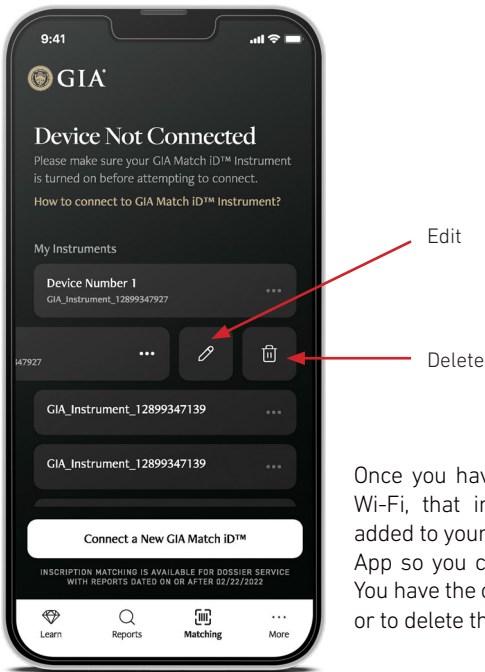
9:41

GIA

Device Not Connected

Please make sure your GIA Match iD™ Instrument is turned on before attempting to connect.

How to connect to GIA Match iD™ Instrument?

My Instruments

Device Number 1
GIA_Instrument_12899347927

347927

GIA_Instrument_12899347139

GIA_Instrument_12899347139

Connect a New GIA Match iD™

INSCRIPTION MATCHING IS AVAILABLE FOR DOSSIER SERVICE WITH REPORTS DATED ON OR AFTER 02/22/2022

Learn Reports Matching More

Edit

Delete

Once you hav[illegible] Wi-Fi, that i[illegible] added to your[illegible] App so you c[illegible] You have the c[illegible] or to delete th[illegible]